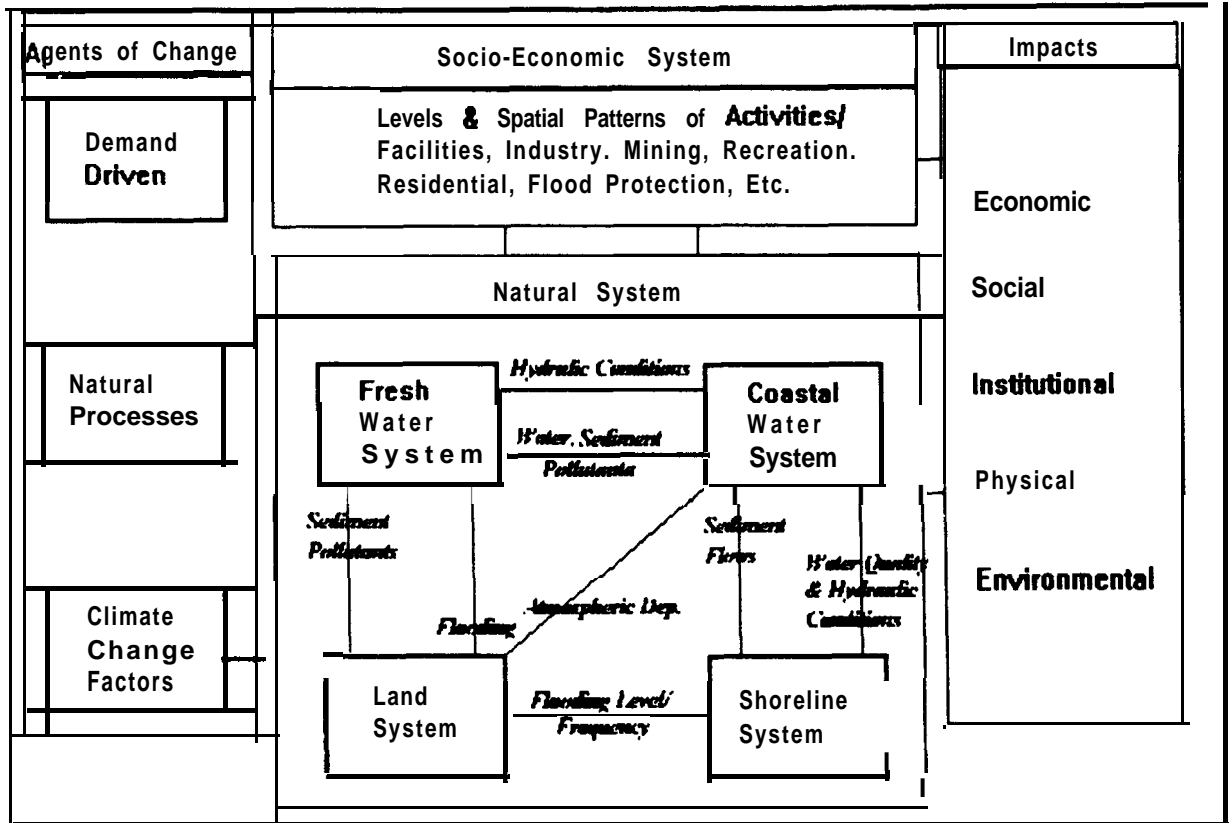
Agents of Change

Demand Driven

Natural Processes

Climate Change Factors

Socio-Economic System

Levels & Spatial Patterns of Activities/ Facilities, Industry. Mining, Recreation. Residential, Flood Protection, Etc.

Natural System

Fresh Water System

Hydraulic Conditions

Water, Sediment Pollutants

Coastal Water System

Sediment Pollutants

Flooding

Atmospheric Dep.

Sediment Flows

Water Quality & Hydraulic Conditions

Land System

Flooding Level/ Frequency

Shoreline System

Impacts

Economic

Social

Institutional

Physical

Environmental